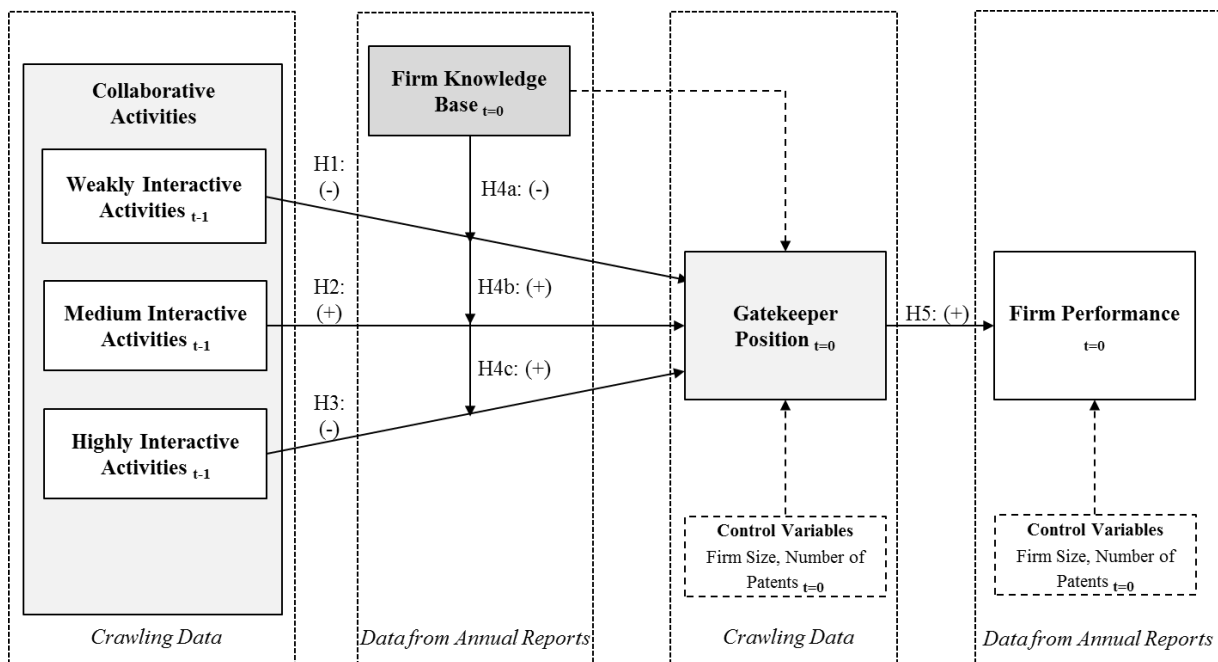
Collaborative Activities

Weakly Interactive Activities $_{t-1}$

Medium Interactive Activities $_{t-1}$

Highly Interactive Activities $_{t-1}$

Crawling Data

Firm Knowledge Base $_{t=0}$

H1: (-)

H2: (+)

H3: (-)

H4a: (-)

H4b: (+)

H4c: (+)

Data from Annual Reports

Gatekeeper Position $_{t=0}$

Control Variables
Firm Size, Number of Patents $_{t=0}$

Crawling Data

H5: (+)

Firm Performance $_{t=0}$

Control Variables
Firm Size, Number of Patents $_{t=0}$

Data from Annual Reports